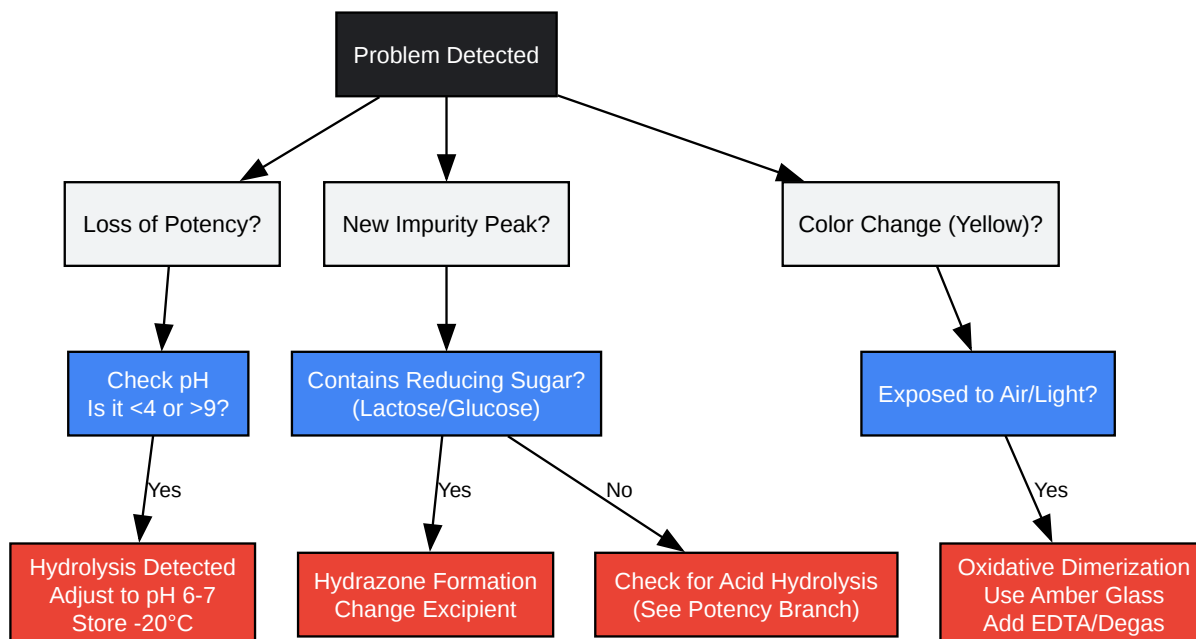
Problem Detected

Loss of Potency?

New Impurity Peak?

Color Change (Yellow)?

Check pH
Is it <4 or >9?

Contains Reducing Sugar?
(Lactose/Glucose)

Exposed to Air/Light?

Yes

Yes

No

Yes

Hydrolysis Detected
Adjust to pH 6-7
Store -20°C

Hydrazone Formation
Change Excipient

Check for Acid Hydrolysis
(See Potency Branch)

Oxidative Dimerization
Use Amber Glass
Add EDTA/Degas